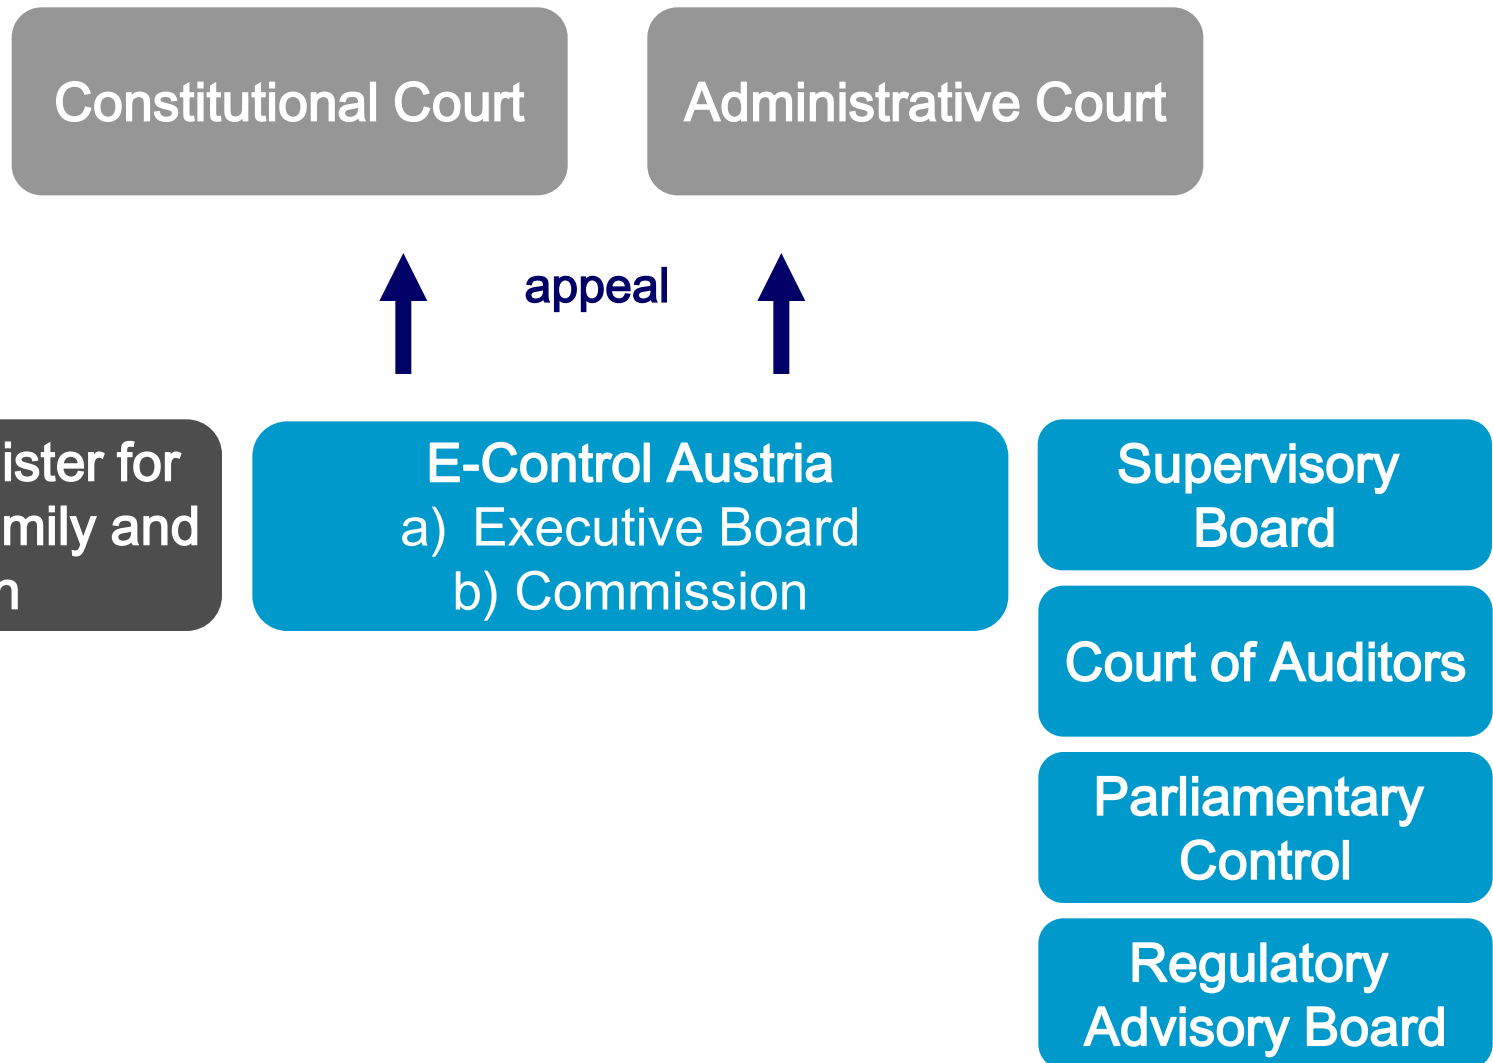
Constitutional Court

Administrative Court

appeal

ister for
mily and
n

E-Control Austria
a) Executive Board
b) Commission

Supervisory Board

Court of Auditors

Parliamentary Control

Regulatory Advisory Board